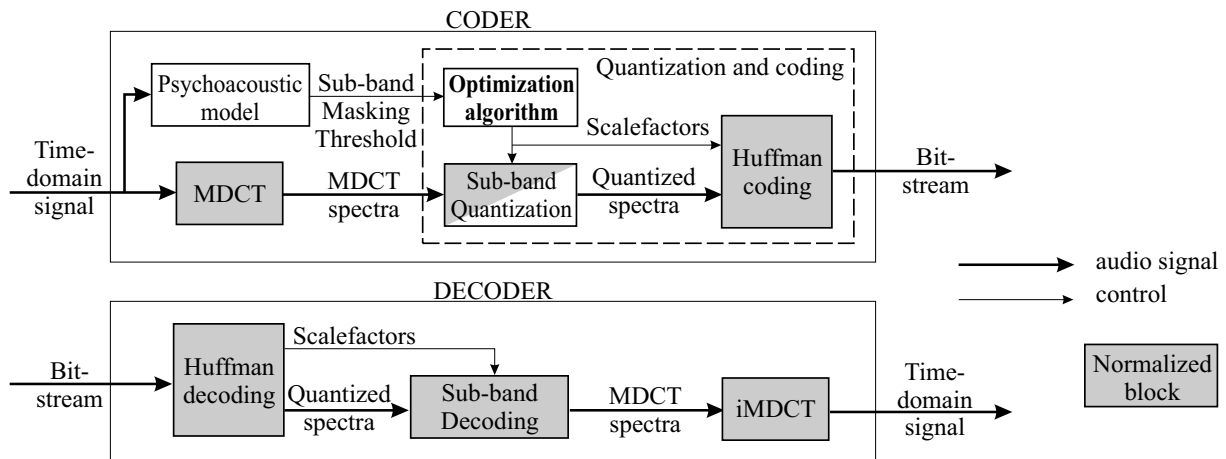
CODER

Psychoacoustic model

Sub-band Masking Threshold

Quantization and coding

Optimization algorithm

Scalefactors

Time-domain signal

MDCT

MDCT spectra

Sub-band Quantization

Quantized spectra

Huffman coding

Bit-stream

audio signal

control

DECODER

Scalefactors

Bit-stream

Huffman decoding

Quantized spectra

Sub-band Decoding

MDCT spectra

iMDCT

Time-domain signal

Normalized block